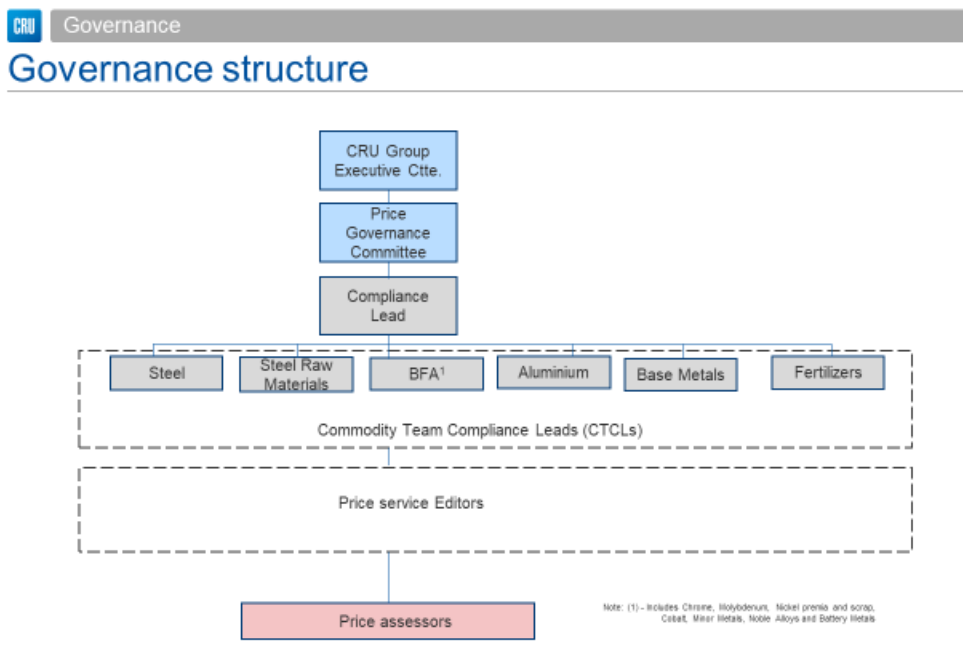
CRU Governance

Governance structure

CRU Group Executive Ctte.

Price Governance Committee

Compliance Lead

Steel

Steel Raw Materials

BFA$^{1}$

Aluminium

Base Metals

Fertilizers

Commodity Team Compliance Leads (CTCLs)

Price service Editors

Price assessors

Note: (1) - Includes Chrome, Molybdenum, Nickel premia and scrap, Cobalt, Minor Metals, Noble Alloys and Battery Metals